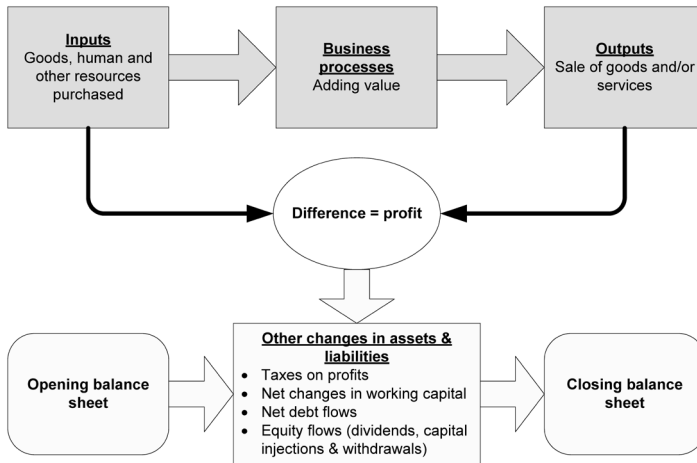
Inputs
Goods, human and other resources purchased

Business processes
Adding value

Outputs
Sale of goods and/or services

Difference = profit

Opening balance sheet

Other changes in assets & liabilities
- Taxes on profits
- Net changes in working capital
- Net debt flows
- Equity flows (dividends, capital injections & withdrawals)

Closing balance sheet